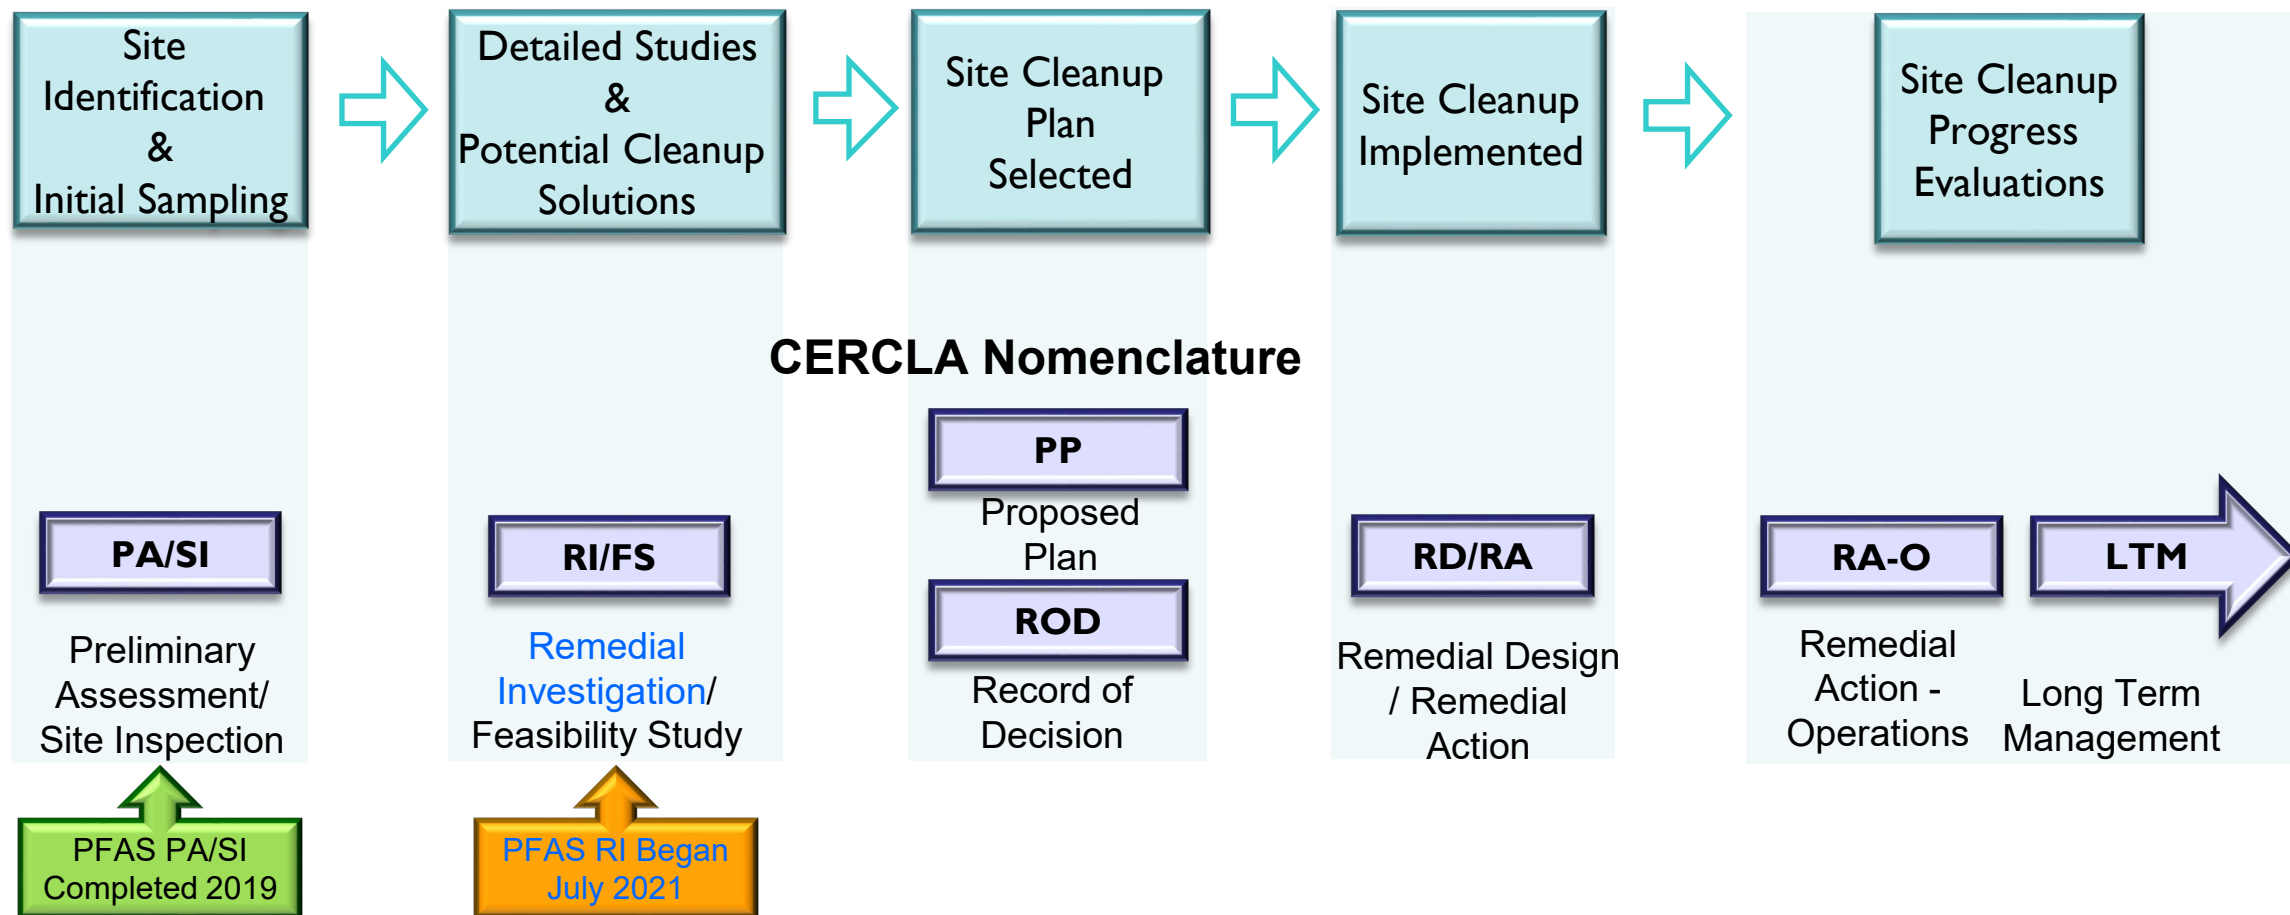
Site Identification & Initial Sampling

Detailed Studies & Potential Cleanup Solutions

Site Cleanup Plan Selected

Site Cleanup Implemented

Site Cleanup Progress Evaluations

CERCLA Nomenclature

PA/SI

Preliminary Assessment/ Site Inspection

RI/FS

Remedial Investigation/ Feasibility Study

PP

Proposed Plan

ROD

Record of Decision

RD/RA

Remedial Design / Remedial Action

RA-O

Remedial Action - Operations

LTM

Long Term Management

PFAS PA/SI Completed 2019

PFAS RI Began July 2021